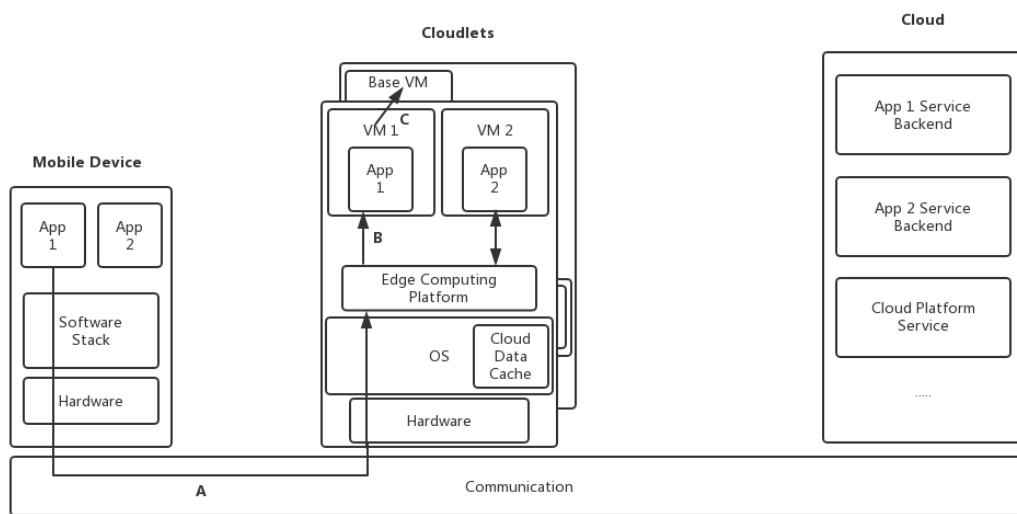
Cloudlets

Cloud

Base VM

C

VM 1

VM 2

App 1

App 2

App 1 Service Backend

App 2 Service Backend

Cloud Platform Service

.....

Mobile Device

App 1

App 2

Software Stack

Hardware

B

Edge Computing Platform

OS

Cloud Data Cache

Hardware

A

Communication